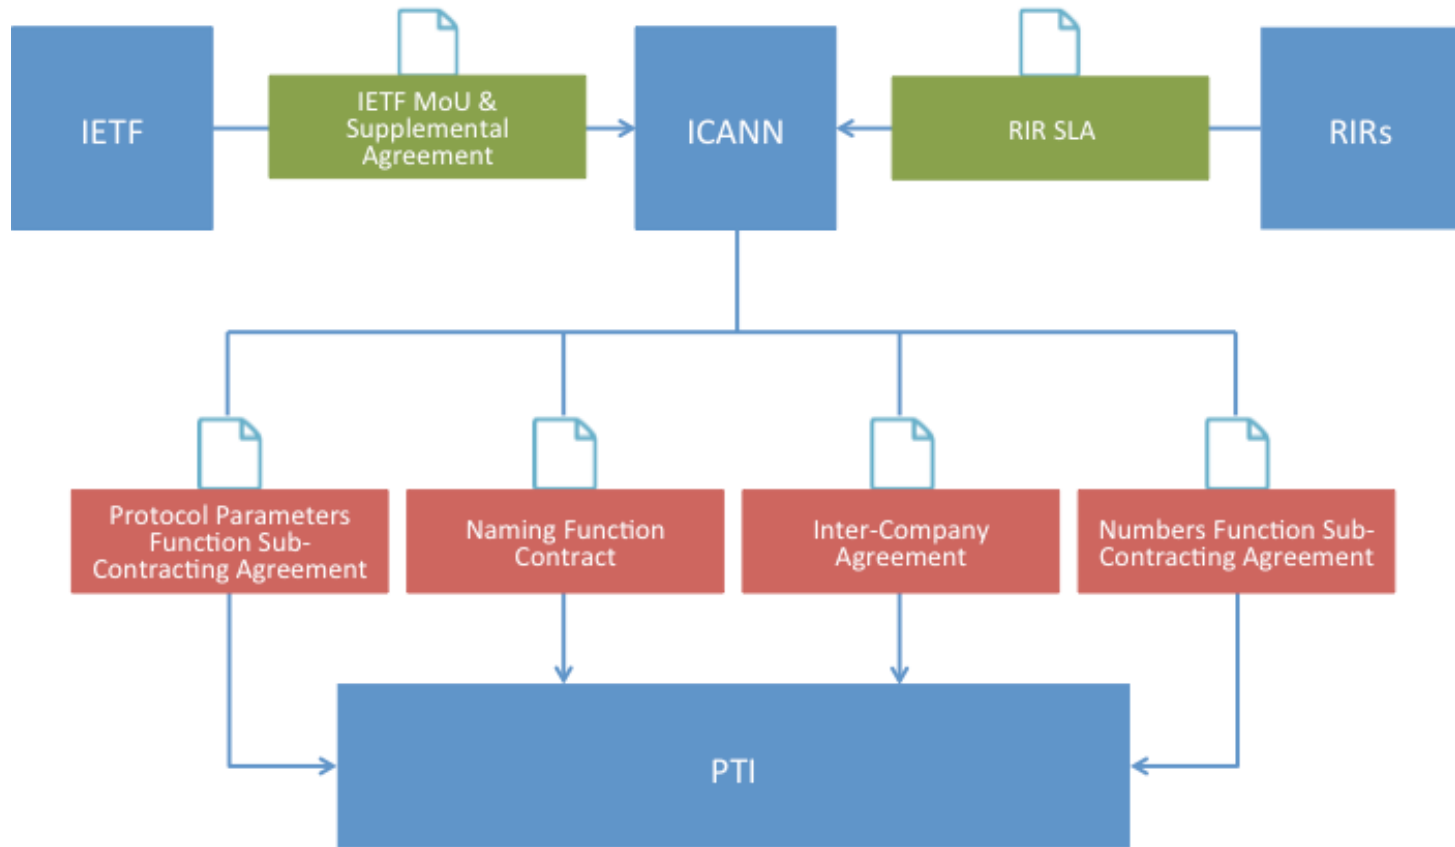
IETF

IETF MoU & Supplemental Agreement

ICANN

RIR SLA

RIRs

Protocol Parameters Function Sub-Contracting Agreement

Naming Function Contract

Inter-Company Agreement

Numbers Function Sub-Contracting Agreement

PTI